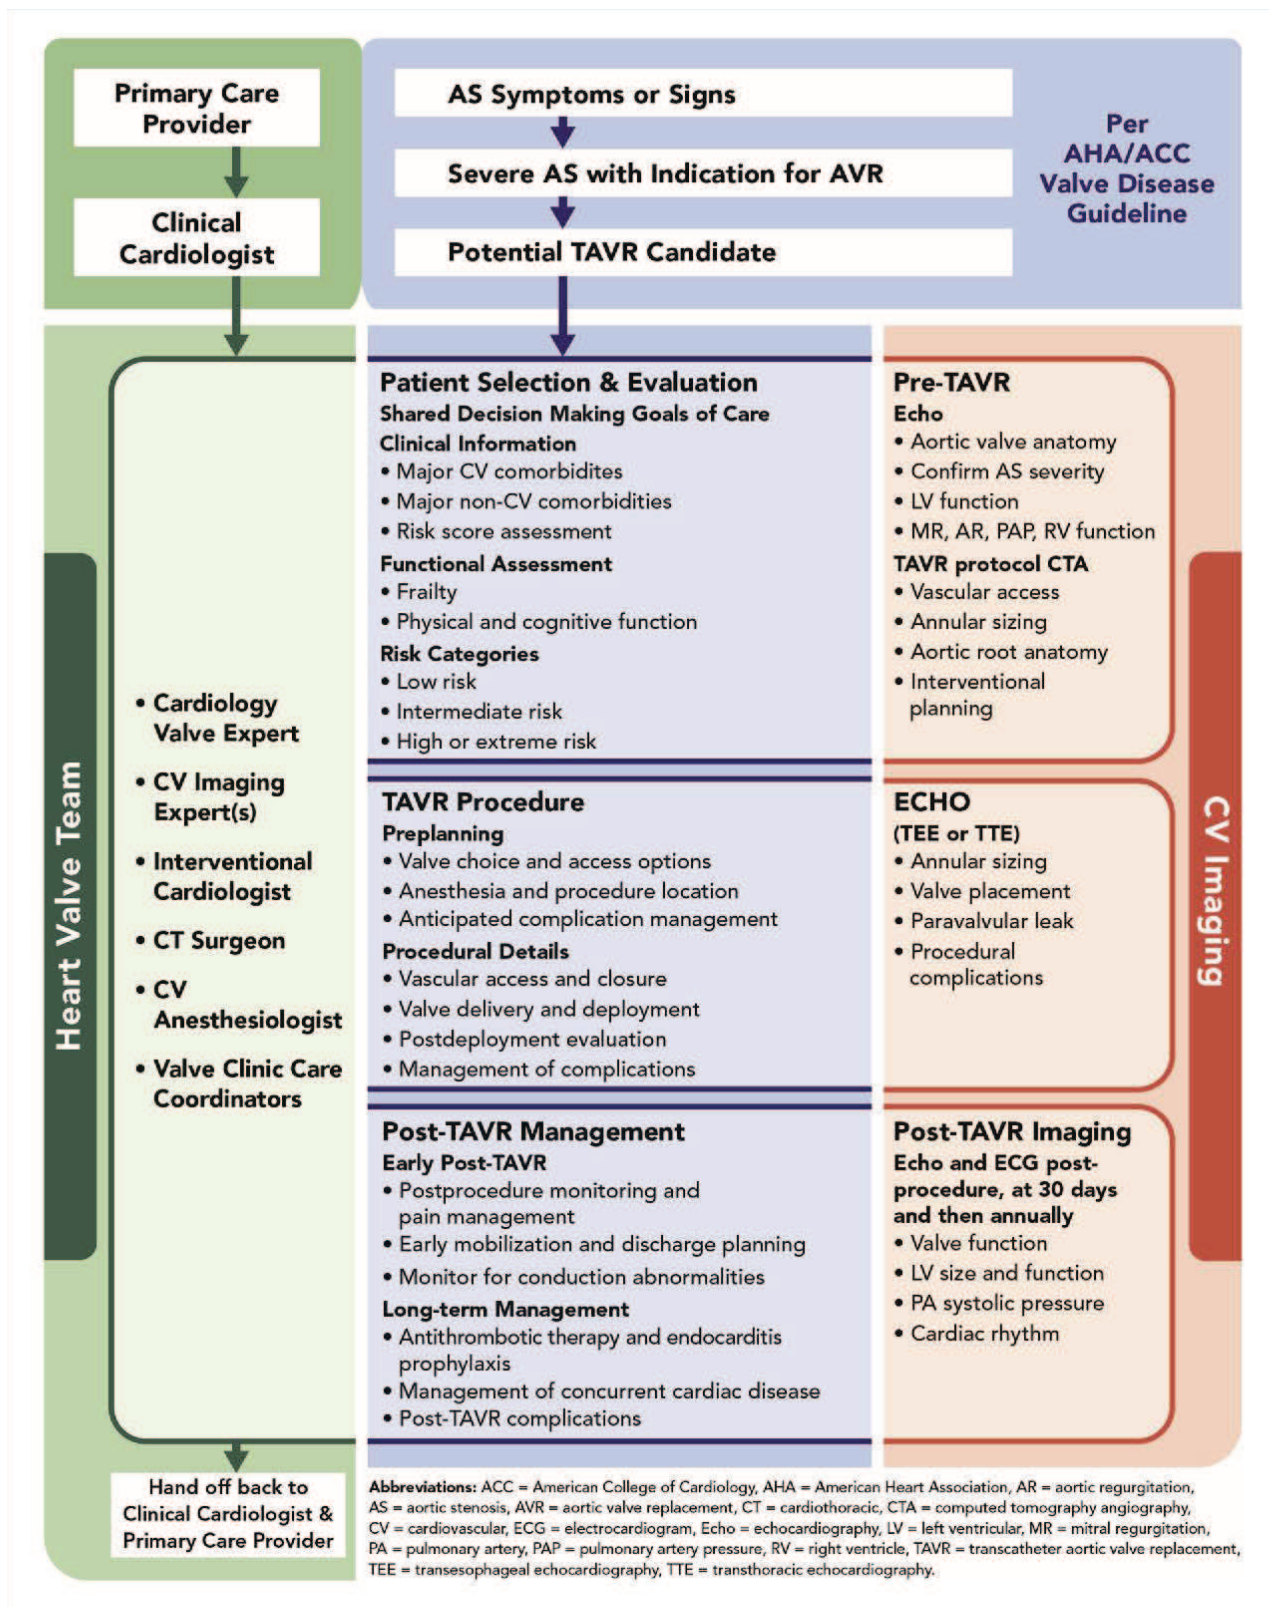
Primary Care Provider

Clinical Cardiologist

AS Symptoms or Signs

Severe AS with Indication for AVR

Potential TAVR Candidate

Per AHA/ACC Valve Disease Guideline

Heart Valve Team

• Cardiology Valve Expert
• CV Imaging Expert(s)
• Interventional Cardiologist
• CT Surgeon
• CV Anesthesiologist
• Valve Clinic Care Coordinators

Patient Selection & Evaluation
Shared Decision Making Goals of Care
Clinical Information
• Major CV comorbidites
• Major non-CV comorbidities
• Risk score assessment
Functional Assessment
• Frailty
• Physical and cognitive function
Risk Categories
• Low risk
• Intermediate risk
• High or extreme risk

Pre-TAVR
Echo
• Aortic valve anatomy
• Confirm AS severity
• LV function
• MR, AR, PAP, RV function
TAVR protocol CTA
• Vascular access
• Annular sizing
• Aortic root anatomy
• Interventional planning

TAVR Procedure
Preplanning
• Valve choice and access options
• Anesthesia and procedure location
• Anticipated complication management
Procedural Details
• Vascular access and closure
• Valve delivery and deployment
• Postdeployment evaluation
• Management of complications

ECHO
(TEE or TTE)
• Annular sizing
• Valve placement
• Paravalvular leak
• Procedural complications

Post-TAVR Management
Early Post-TAVR
• Postprocedure monitoring and pain management
• Early mobilization and discharge planning
• Monitor for conduction abnormalities
Long-term Management
• Antithrombotic therapy and endocarditis prophylaxis
• Management of concurrent cardiac disease
• Post-TAVR complications

Post-TAVR Imaging
Echo and ECG post-procedure, at 30 days and then annually
• Valve function
• LV size and function
• PA systolic pressure
• Cardiac rhythm

CV Imaging

Hand off back to Clinical Cardiologist & Primary Care Provider

Abbreviations: ACC = American College of Cardiology, AHA = American Heart Association, AR = aortic regurgitation, AS = aortic stenosis, AVR = aortic valve replacement, CT = cardiothoracic, CTA = computed tomography angiography, CV = cardiovascular, ECG = electrocardiogram, Echo = echocardiography, LV = left ventricular, MR = mitral regurgitation, PA = pulmonary artery, PAP = pulmonary artery pressure, RV = right ventricle, TAVR = transcatheter aortic valve replacement, TEE = transesophageal echocardiography, TTE = transthoracic echocardiography.